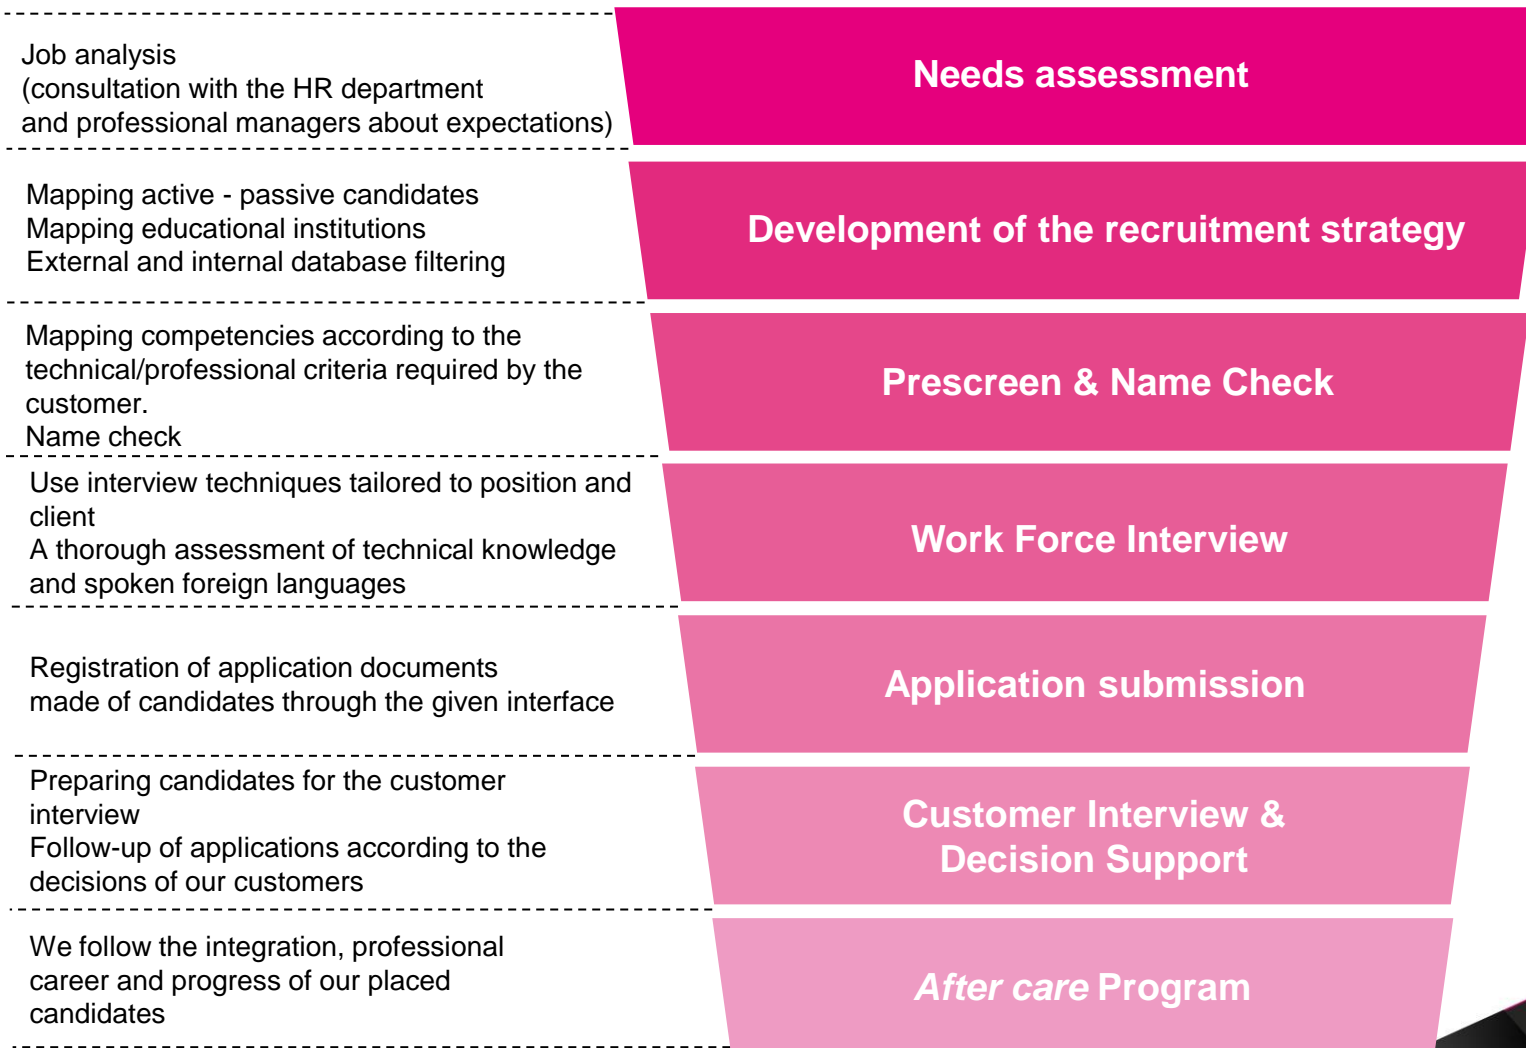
Job analysis
(consultation with the HR department and professional managers about expectations)

Needs assessment

Mapping active - passive candidates
Mapping educational institutions
External and internal database filtering

Development of the recruitment strategy

Mapping competencies according to the technical/professional criteria required by the customer.
Name check

Prescreen & Name Check

Use interview techniques tailored to position and client
A thorough assessment of technical knowledge and spoken foreign languages

Work Force Interview

Registration of application documents made of candidates through the given interface

Application submission

Preparing candidates for the customer interview
Follow-up of applications according to the decisions of our customers

Customer Interview & Decision Support

We follow the integration, professional career and progress of our placed candidates

After care Program